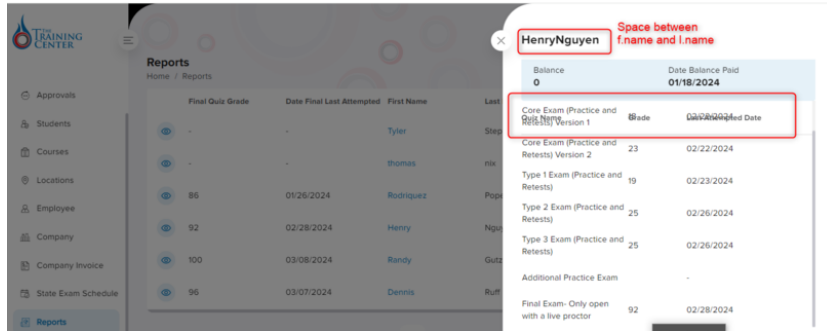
THE TRAINING CENTER

Approvals
Students
Courses
Locations
Employee
Company
Company Invoice
State Exam Schedule
Reports

Reports
Home / Reports

| | Final Quiz Grade | Date Final Last Attempted | First Name | Last |
|---|---|---|---|---|
| | - | - | Tyler | Step |
| | - | - | thomas | nix |
| | 86 | 01/26/2024 | Rodriquez | Pope |
| | 92 | 02/28/2024 | Henry | Nguy |
| | 100 | 03/08/2024 | Randy | Gutz |
| | 96 | 03/07/2024 | Dennis | Ruff |

HenryNguyen

Space between f.name and l.name

Balance
0

Date Balance Paid
01/18/2024

| Quiz Name | Grade | Last Attempted Date |
|---|---|---|
| Core Exam (Practice and Retests) Version 1 | 15 | 02/26/2024 |
| Core Exam (Practice and Retests) Version 2 | 23 | 02/22/2024 |
| Type 1 Exam (Practice and Retests) | 19 | 02/23/2024 |
| Type 2 Exam (Practice and Retests) | 25 | 02/26/2024 |
| Type 3 Exam (Practice and Retests) | 25 | 02/26/2024 |
| Additional Practice Exam | | - |
| Final Exam- Only open with a live proctor | 92 | 02/28/2024 |